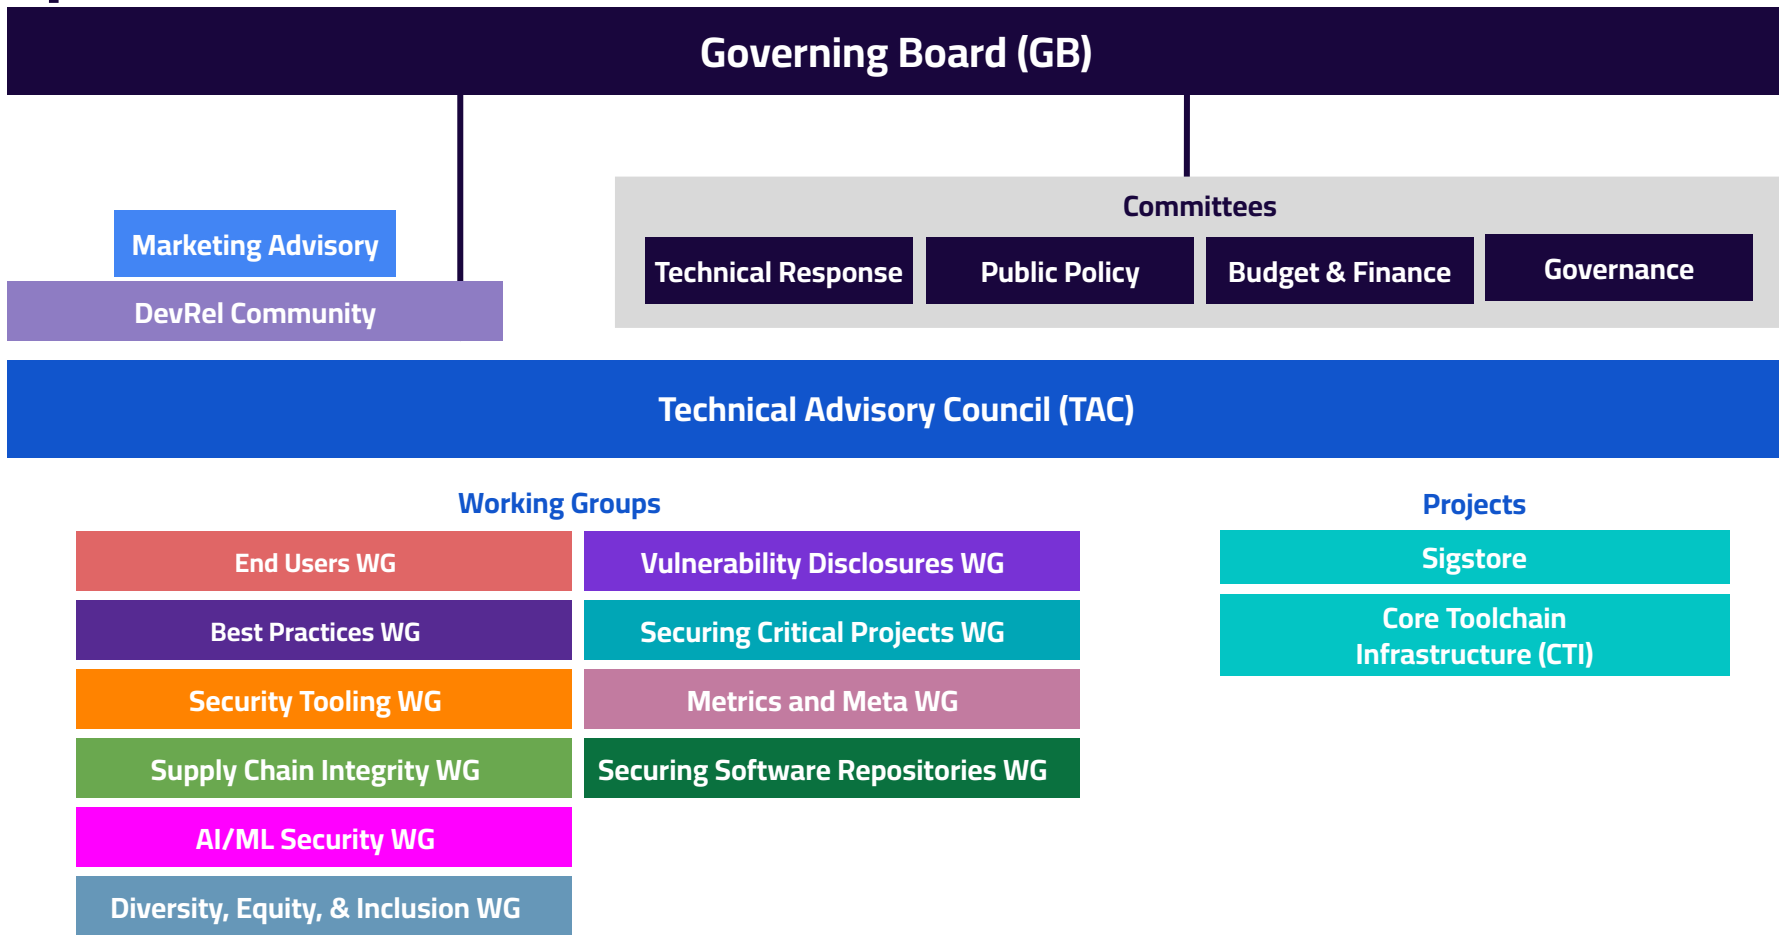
Governing Board (GB)

Marketing Advisory

DevRel Community

Committees

Technical Response

Public Policy

Budget & Finance

Governance

Technical Advisory Council (TAC)

Working Groups

End Users WG

Vulnerability Disclosures WG

Best Practices WG

Securing Critical Projects WG

Security Tooling WG

Metrics and Meta WG

Supply Chain Integrity WG

Securing Software Repositories WG

AI/ML Security WG

Diversity, Equity, & Inclusion WG

Projects

Sigstore

Core Toolchain Infrastructure (CTI)